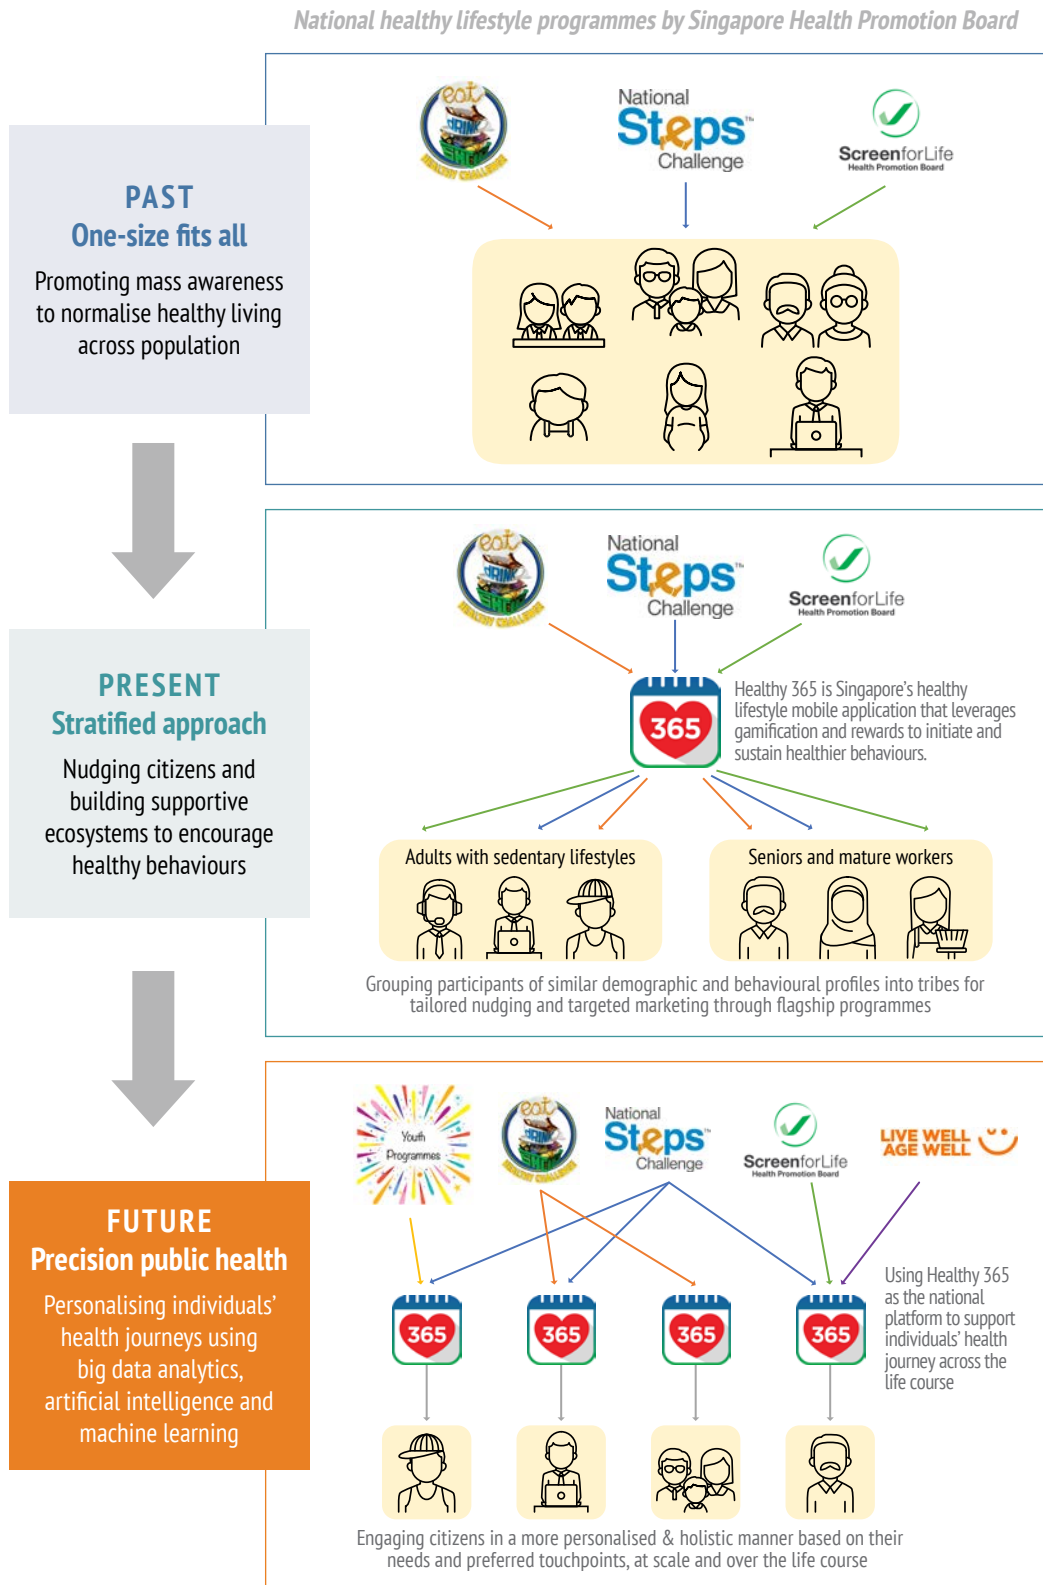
National healthy lifestyle programmes by Singapore Health Promotion Board

PAST
One-size fits all

Promoting mass awareness to normalise healthy living across population

eat DRINK SHOP HEALTHY CHALLENGE

National Steps Challenge

ScreenforLife
Health Promotion Board

PRESENT
Stratified approach

Nudging citizens and building supportive ecosystems to encourage healthy behaviours

eat DRINK SHOP HEALTHY CHALLENGE

National Steps Challenge

ScreenforLife
Health Promotion Board

365

Healthy 365 is Singapore's healthy lifestyle mobile application that leverages gamification and rewards to initiate and sustain healthier behaviours.

Adults with sedentary lifestyles

Seniors and mature workers

Grouping participants of similar demographic and behavioural profiles into tribes for tailored nudging and targeted marketing through flagship programmes

FUTURE
Precision public health

Personalising individuals' health journeys using big data analytics, artificial intelligence and machine learning

Youth Programmes

eat DRINK SHOP HEALTHY CHALLENGE

National Steps Challenge

ScreenforLife
Health Promotion Board

LIVE WELL AGE WELL

365

365

365

365

Using Healthy 365 as the national platform to support individuals' health journey across the life course

Engaging citizens in a more personalised & holistic manner based on their needs and preferred touchpoints, at scale and over the life course